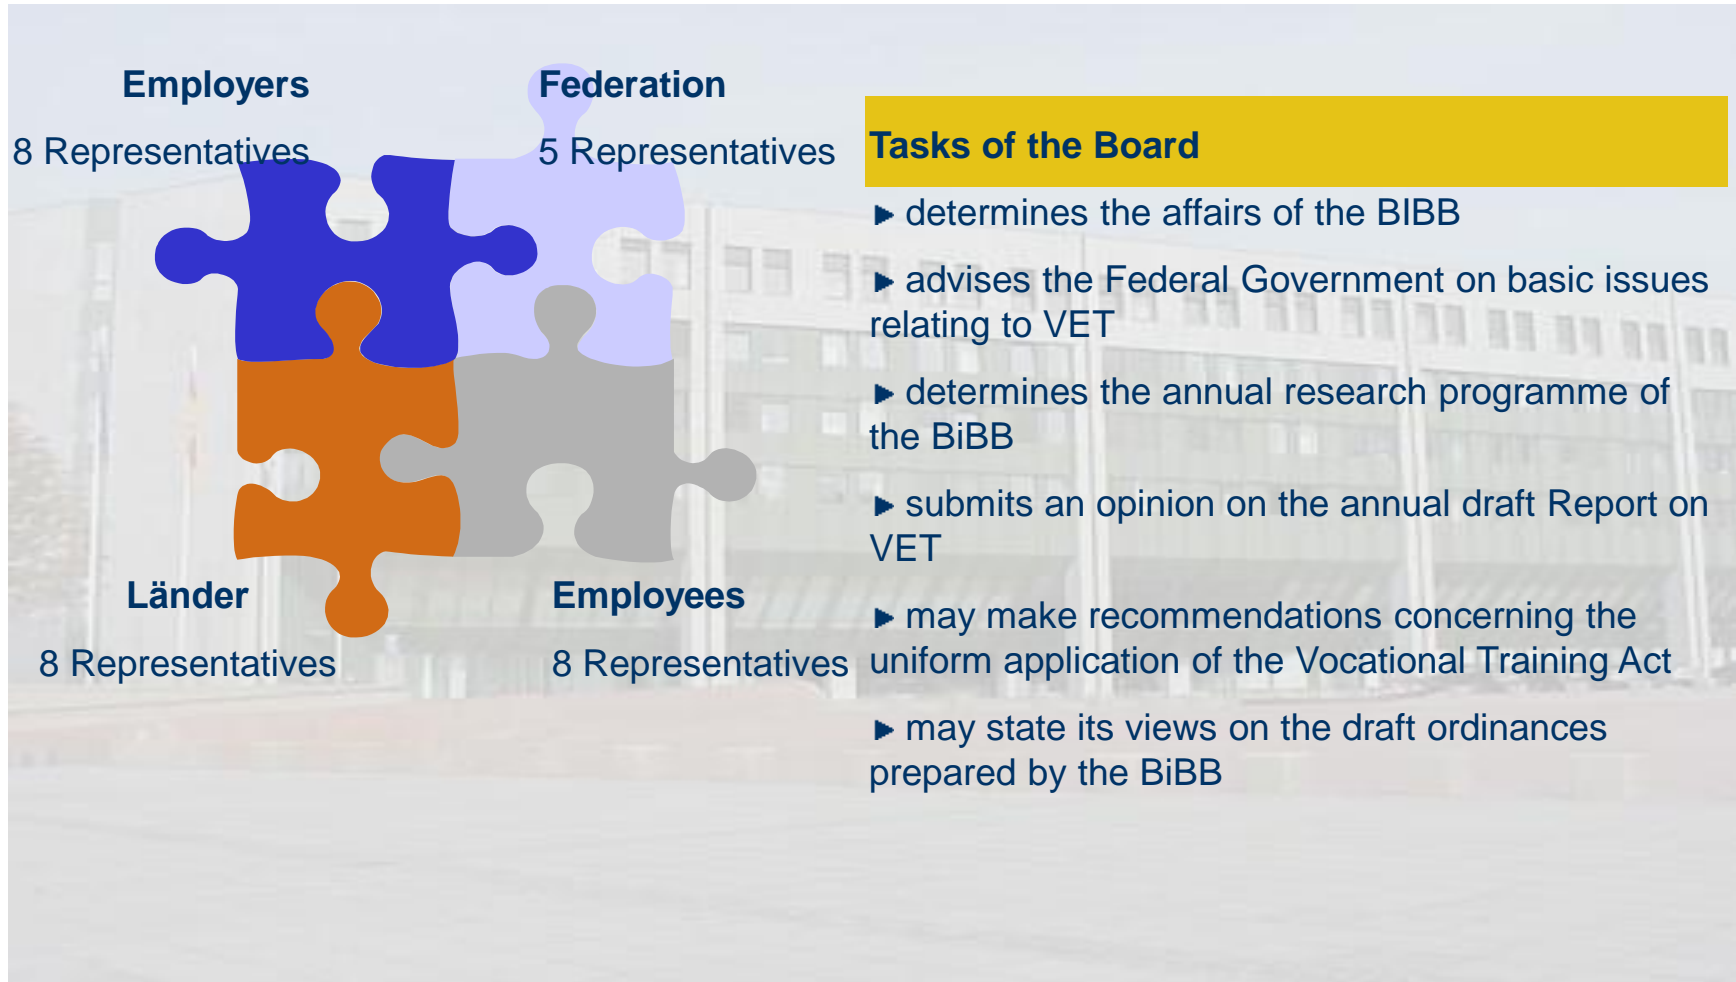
Employers

8 Representatives

Federation

5 Representatives

Länder

8 Representatives

Employees

8 Representatives

Tasks of the Board

▶ determines the affairs of the BIBB

▶ advises the Federal Government on basic issues relating to VET

▶ determines the annual research programme of the BiBB

▶ submits an opinion on the annual draft Report on VET

▶ may make recommendations concerning the uniform application of the Vocational Training Act

▶ may state its views on the draft ordinances prepared by the BiBB